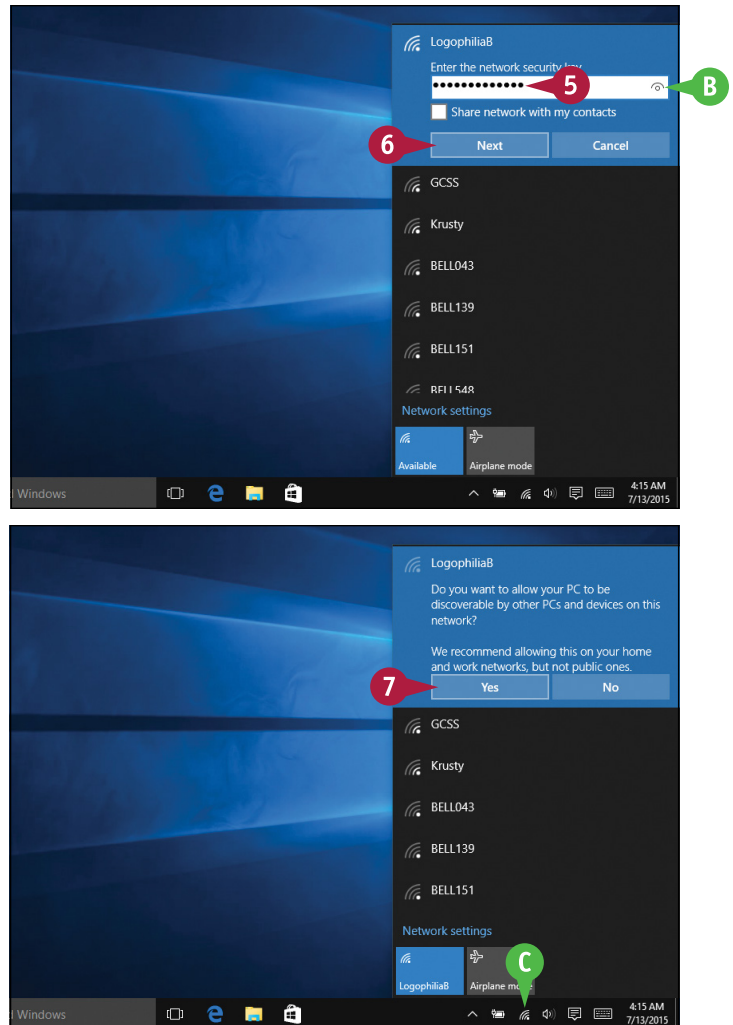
LogophiliaB
Enter the network security key
••••••••••••
5
B
Share network with my contacts
6
Next
Cancel
GCSS
Krusty
BELL043
BELL139
BELL151
BELL548
Network settings
Available
Airplane mode
l Windows
4:15 AM
7/13/2015

LogophiliaB
Do you want to allow your PC to be discoverable by other PCs and devices on this network?

We recommend allowing this on your home and work networks, but not public ones.
7
Yes
No
GCSS
Krusty
BELL043
BELL139
BELL151
Network settings
LogophiliaB
Airplane mode
C
l Windows
4:15 AM
7/13/2015